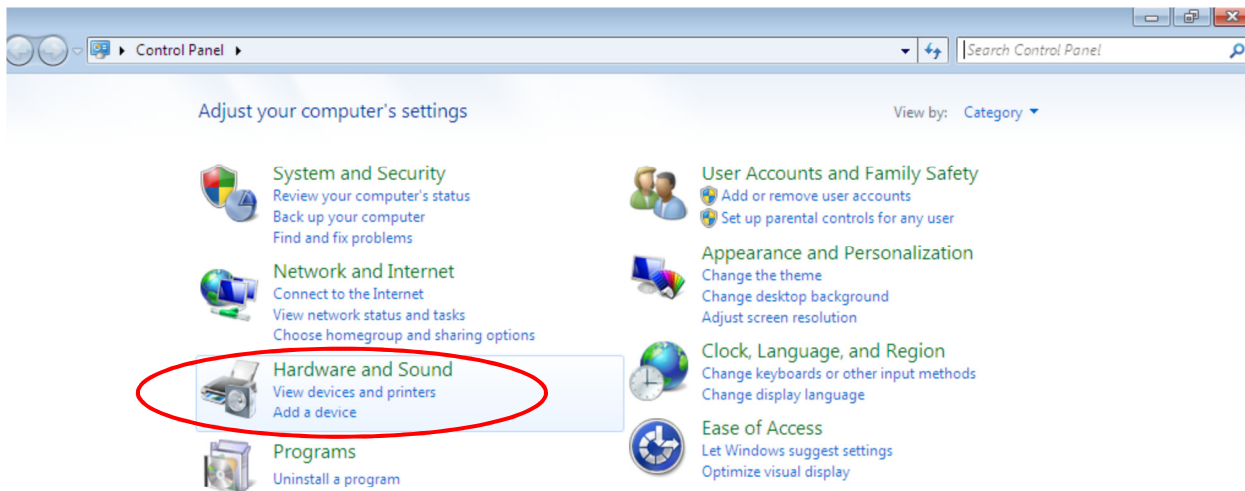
Control Panel

Search Control Panel

Adjust your computer's settings

View by: Category

System and Security
Review your computer's status
Back up your computer
Find and fix problems

Network and Internet
Connect to the Internet
View network status and tasks
Choose homegroup and sharing options

Hardware and Sound
View devices and printers
Add a device

Programs
Uninstall a program

User Accounts and Family Safety
Add or remove user accounts
Set up parental controls for any user

Appearance and Personalization
Change the theme
Change desktop background
Adjust screen resolution

Clock, Language, and Region
Change keyboards or other input methods
Change display language

Ease of Access
Let Windows suggest settings
Optimize visual display